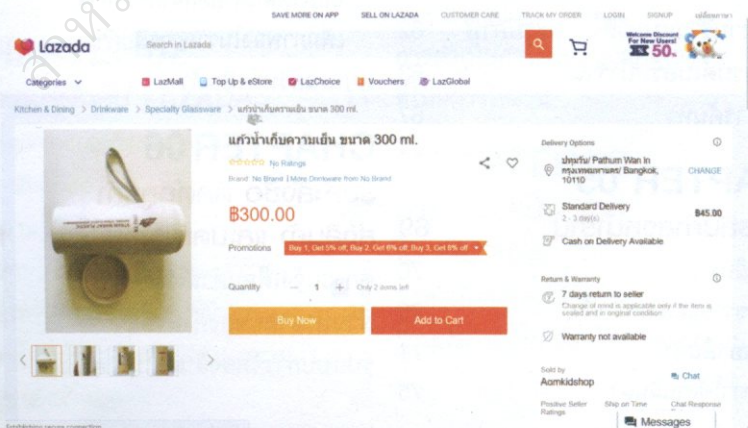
SAVE MORE ON APP SELL ON LAZADA CUSTOMER CARE TRACK MY ORDER LOGIN SIGNUP เปลี่ยนภาษา

Lazada

Search in Lazada

Welcome Discount For New Users! 50%

Categories

LazMall Top Up & eStore LazChoice Vouchers LazGlobal

Kitchen & Dining > Drinkware > Specialty Glassware > แก้วน้ำเก็บความเย็น ขนาด 300 ml.

แก้วน้ำเก็บความเย็น ขนาด 300 ml.

No Ratings

Brand: No Brand | More Drinkware from No Brand

฿300.00

Promotions Buy 1, Get 5% off, Buy 2, Get 6% off, Buy 3, Get 8% off

Quantity − 1 + Only 2 items left

Buy Now

Add to Cart

Delivery Options

ปทุมวัน/ Pathum Wan in กรุงเทพมหานคร/ Bangkok, 10110

CHANGE

Standard Delivery
2 - 3 day(s)

฿45.00

Cash on Delivery Available

Return & Warranty

7 days return to seller
Change of mind is applicable only if the item is sealed and in original condition

Warranty not available

Sold by
Aomkidshop

Chat

Positive Seller Ratings

Ship on Time

Chat Response

Messages

Establishing secure connection...